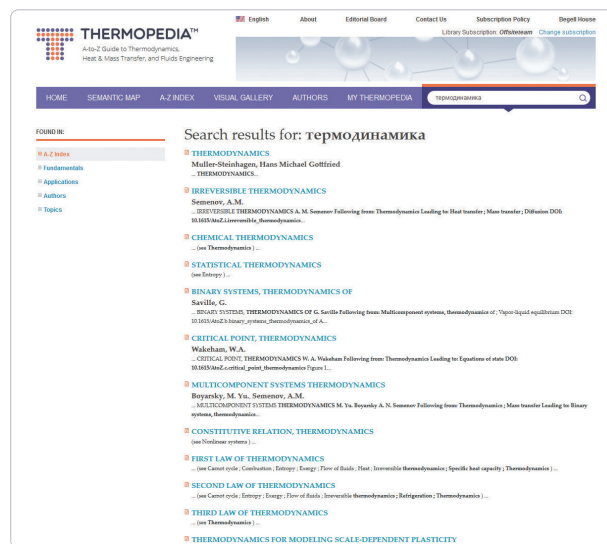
English About Editorial Board Contact Us Subscription Policy Begell House

THERMOPEDIA™
A-to-Z Guide to Thermodynamics, Heat & Mass Transfer, and Fluids Engineering

Library Subscription: Offsiteteam Change subscription

HOME SEMANTIC MAP A-Z INDEX VISUAL GALLERY AUTHORS MY THERMOPEDIA

термодинамика

FOUND IN:
A-Z Index
Fundamentals
Applications
Authors
Topics

Search results for: термодинамика

THERMODYNAMICS
Muller-Steinhagen, Hans Michael Gottfried
... THERMODYNAMICS...

IRREVERSIBLE THERMODYNAMICS
Semenov, A.M.
... IRREVERSIBLE THERMODYNAMICS A. M. Semenov Following from: Thermodynamics Leading to: Heat transfer ; Mass transfer ; Diffusion DOI: 10.1615/AtoZ.i.irreversible_thermodynamics...

CHEMICAL THERMODYNAMICS
... (see Thermodynamics ) ...

STATISTICAL THERMODYNAMICS
(see Entropy ) ...

BINARY SYSTEMS, THERMODYNAMICS OF
Saville, G.
... BINARY SYSTEMS, THERMODYNAMICS OF G. Saville Following from: Multicomponent systems, thermodynamics of ; Vapor-liquid equilibrium DOI: 10.1615/AtoZ.b.binary_systems_thermodynamics_of A...

CRITICAL POINT, THERMODYNAMICS
Wakeham, W.A.
... CRITICAL POINT, THERMODYNAMICS W. A. Wakeham Following from: Thermodynamics Leading to: Equations of state DOI: 10.1615/AtoZ.c.critical_point_thermodynamics Figure 1...

MULTICOMPONENT SYSTEMS THERMODYNAMICS
Boyarsky, M. Yu., Semenov, A.M.
... MULTICOMPONENT SYSTEMS THERMODYNAMICS M. Yu. Boyarsky A. N. Semenov Following from: Thermodynamics ; Mass transfer Leading to: Binary systems, thermodynamics...

CONSTITUTIVE RELATION, THERMODYNAMICS
(see Nonlinear systems ) ...

FIRST LAW OF THERMODYNAMICS
... (see Carnot cycle ; Combustion ; Entropy ; Exergy ; Flow of fluids ; Heat ; Irreversible thermodynamics ; Specific heat capacity ; Thermodynamics ) ...

SECOND LAW OF THERMODYNAMICS
... (see Carnot cycle ; Entropy ; Exergy ; Flow of fluids ; Irreversible thermodynamics ; Refrigeration ; Thermodynamics ) ...

THIRD LAW OF THERMODYNAMICS
... (see Thermodynamics ) ...

THERMODYNAMICS FOR MODELING SCALE-DEPENDENT PLASTICITY